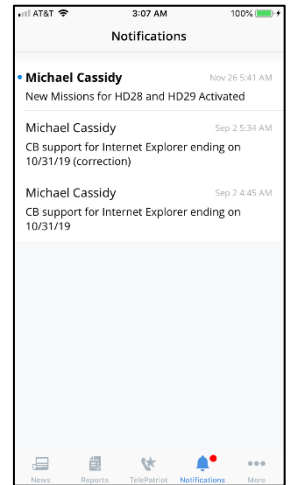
AT&T 3:07 AM 100%

Notifications

Michael Cassidy Nov 26 5:41 AM
New Missions for HD28 and HD29 Activated

Michael Cassidy Sep 2 5:34 AM
CB support for Internet Explorer ending on 10/31/19 (correction)

Michael Cassidy Sep 2 4:45 AM
CB support for Internet Explorer ending on 10/31/19

News Reports TelePatriot Notifications More